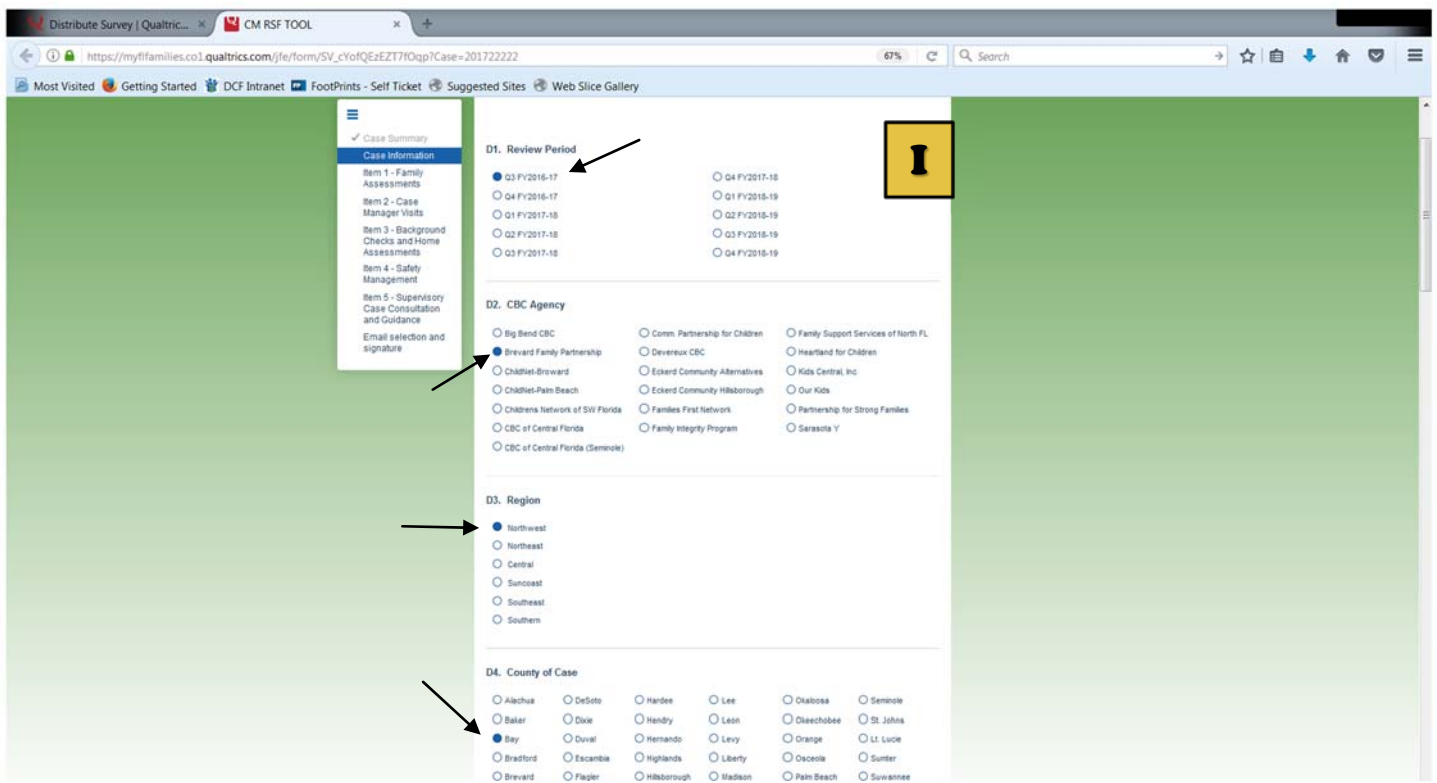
Distribute Survey | Qualtric... ×
CM RSF TOOL ×
+

https://myflfamilies.co1.qualtrics.com/jfe/form/SV_cYofQEzEZT7fOqp?Case=201722222
67%
Search

Most Visited
Getting Started
DCF Intranet
FootPrints - Self Ticket
Suggested Sites
Web Slice Gallery

✓ Case Summary
Case Information
Item 1 - Family Assessments
Item 2 - Case Manager Visits
Item 3 - Background Checks and Home Assessments
Item 4 - Safety Management
Item 5 - Supervisory Case Consultation and Guidance
Email selection and signature

I

D1. Review Period

Q3 FY2016-17
Q4 FY2016-17
Q1 FY2017-18
Q2 FY2017-18
Q3 FY2017-18
Q4 FY2017-18
Q1 FY2018-19
Q2 FY2018-19
Q3 FY2018-19
Q4 FY2018-19

D2. CBC Agency

Big Bend CBC
Brevard Family Partnership
ChildNet-Broward
ChildNet-Palm Beach
Childrens Network of SW Florida
CBC of Central Florida
CBC of Central Florida (Seminole)
Comm. Partnership for Children
Devereux CBC
Eckerd Community Alternatives
Eckerd Community Hillsborough
Families First Network
Family Integrity Program
Family Support Services of North FL
Heartland for Children
Kids Central, Inc
Our Kids
Partnership for Strong Families
Sarasota Y

D3. Region

Northwest
Northeast
Central
Suncoast
Southeast
Southern

D4. County of Case

Alachua
Baker
Bay
Bradford
Brevard
DeSoto
Dixie
Duval
Escambia
Flagler
Hardee
Hendry
Hernando
Highlands
Hillsborough
Lee
Leon
Levy
Liberty
Madison
Okaloosa
Okeechobee
Orange
Osceola
Palm Beach
Seminole
St. Johns
St. Lucie
Sumter
Suwannee